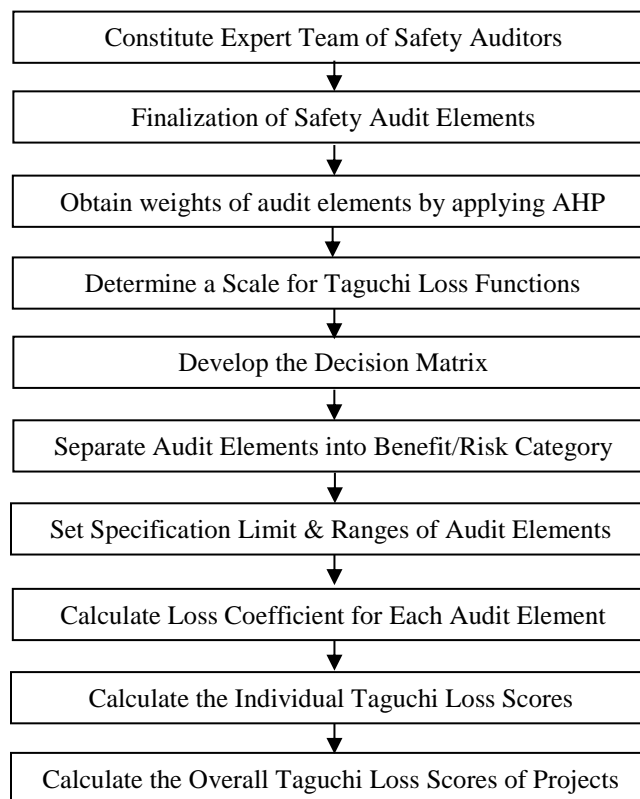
Constitute Expert Team of Safety Auditors

Finalization of Safety Audit Elements

Obtain weights of audit elements by applying AHP

Determine a Scale for Taguchi Loss Functions

Develop the Decision Matrix

Separate Audit Elements into Benefit/Risk Category

Set Specification Limit & Ranges of Audit Elements

Calculate Loss Coefficient for Each Audit Element

Calculate the Individual Taguchi Loss Scores

Calculate the Overall Taguchi Loss Scores of Projects